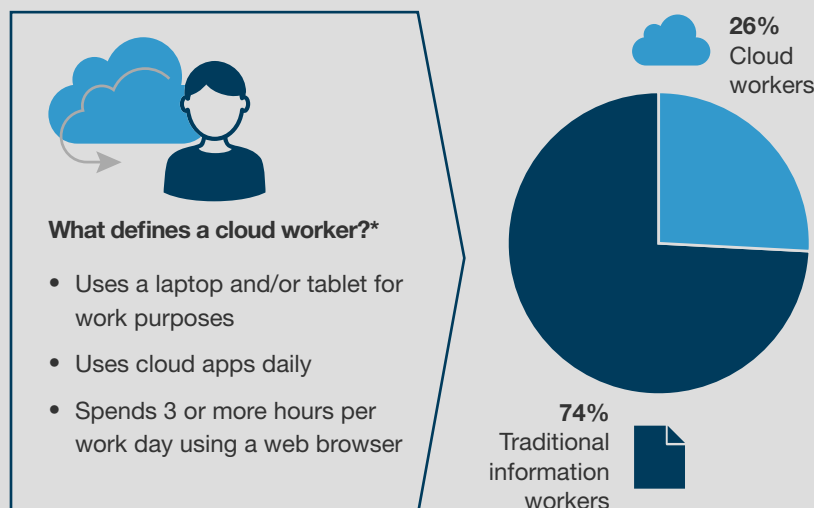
What defines a cloud worker?*

• Uses a laptop and/or tablet for work purposes

• Uses cloud apps daily

• Spends 3 or more hours per work day using a web browser

26%
Cloud workers

74%
Traditional information workers